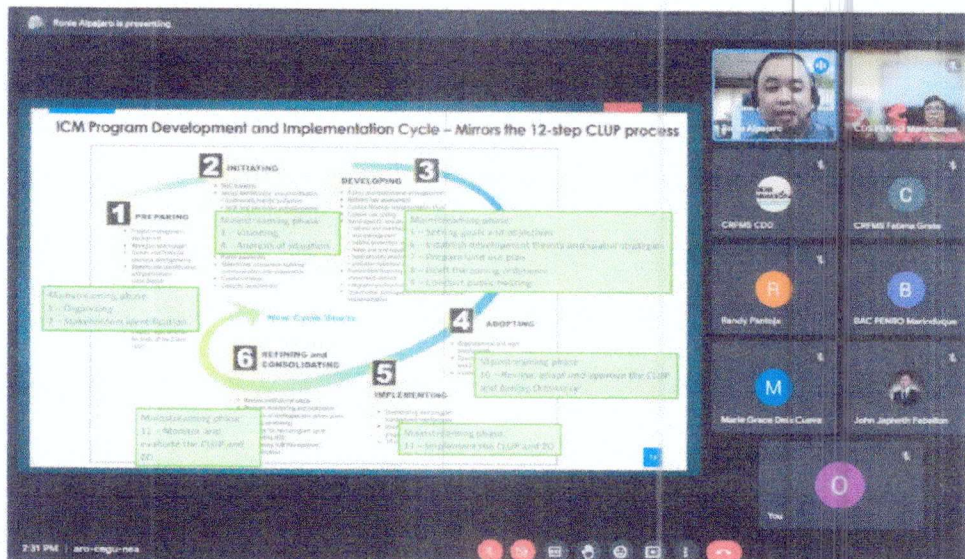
Ronie Alpajaro is presenting

ICM Program Development and Implementation Cycle – Mirrors the 12-step CLUP process

1 PREPARING

2 INITIATING

3 DEVELOPING

4 ADOPTING

5 IMPLEMENTING

6 REFINING and CONSOLIDATING

New Cycle Starts

Mainstreaming phase
1 – Organizing
2 – Stakeholders identification

Mainstreaming phase
3 – Visioning
4 – Analysis of situation

Mainstreaming phase
5 – Setting goals and objectives
6 – Establish development thrusts and spatial strategies
7 – Prepare land use plan
8 – Draft the zoning ordinance
9 – Conduct public hearing

Mainstreaming phase
10 – Review, adopt and approve the CLUP and Zoning Ordinance

Mainstreaming phase
11 – Implement the CLUP and ZO

Mainstreaming phase
12 – Monitor and evaluate the CLUP and ZO

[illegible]

Ronie Alpajaro

CDS PENRO Marinduque

CRPMS CDO

CRPMS Fatima Grace

Randy Pantoja

BAC PENRO Marinduque

Marie Grace Dela Cueva

John Jagneth Fabellon

You

2:31 PM | aro-cmgu-nea